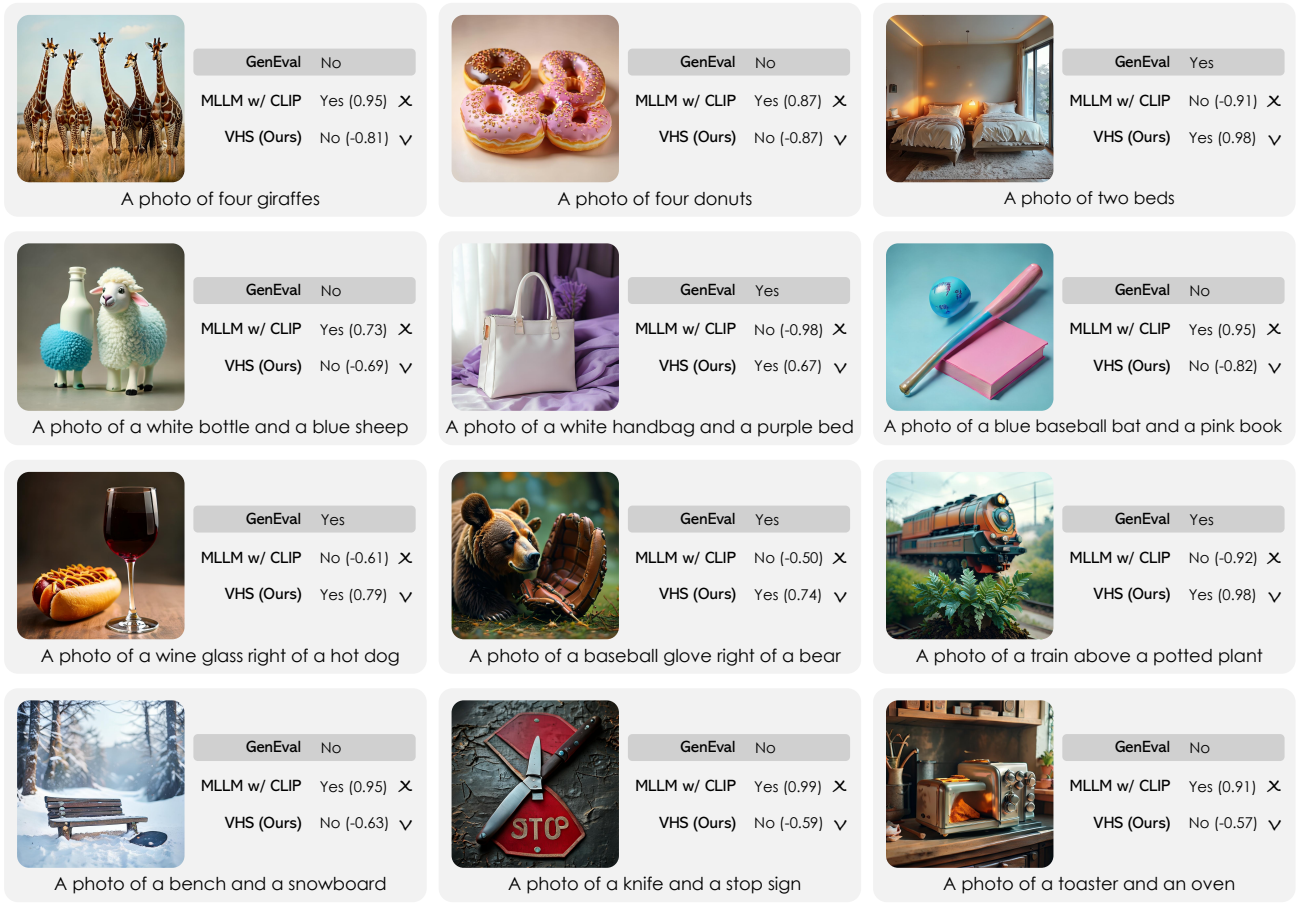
| GenEval | No |
|---|---|
| MLLM w/ CLIP | Yes (0.95) × |
| VHS (Ours) | No (-0.81) ∨ |

A photo of four giraffes

| GenEval | No |
|---|---|
| MLLM w/ CLIP | Yes (0.87) × |
| VHS (Ours) | No (-0.87) ∨ |

A photo of four donuts

| GenEval | Yes |
|---|---|
| MLLM w/ CLIP | No (-0.91) × |
| VHS (Ours) | Yes (0.98) ∨ |

A photo of two beds

| GenEval | No |
|---|---|
| MLLM w/ CLIP | Yes (0.73) × |
| VHS (Ours) | No (-0.69) ∨ |

A photo of a white bottle and a blue sheep

| GenEval | Yes |
|---|---|
| MLLM w/ CLIP | No (-0.98) × |
| VHS (Ours) | Yes (0.67) ∨ |

A photo of a white handbag and a purple bed

| GenEval | No |
|---|---|
| MLLM w/ CLIP | Yes (0.95) × |
| VHS (Ours) | No (-0.82) ∨ |

A photo of a blue baseball bat and a pink book

| GenEval | Yes |
|---|---|
| MLLM w/ CLIP | No (-0.61) × |
| VHS (Ours) | Yes (0.79) ∨ |

A photo of a wine glass right of a hot dog

| GenEval | Yes |
|---|---|
| MLLM w/ CLIP | No (-0.50) × |
| VHS (Ours) | Yes (0.74) ∨ |

A photo of a baseball glove right of a bear

| GenEval | Yes |
|---|---|
| MLLM w/ CLIP | No (-0.92) × |
| VHS (Ours) | Yes (0.98) ∨ |

A photo of a train above a potted plant

| GenEval | No |
|---|---|
| MLLM w/ CLIP | Yes (0.95) × |
| VHS (Ours) | No (-0.63) ∨ |

A photo of a bench and a snowboard

STOP

| GenEval | No |
|---|---|
| MLLM w/ CLIP | Yes (0.99) × |
| VHS (Ours) | No (-0.59) ∨ |

A photo of a knife and a stop sign

| GenEval | No |
|---|---|
| MLLM w/ CLIP | Yes (0.91) × |
| VHS (Ours) | No (-0.57) ∨ |

A photo of a toaster and an oven